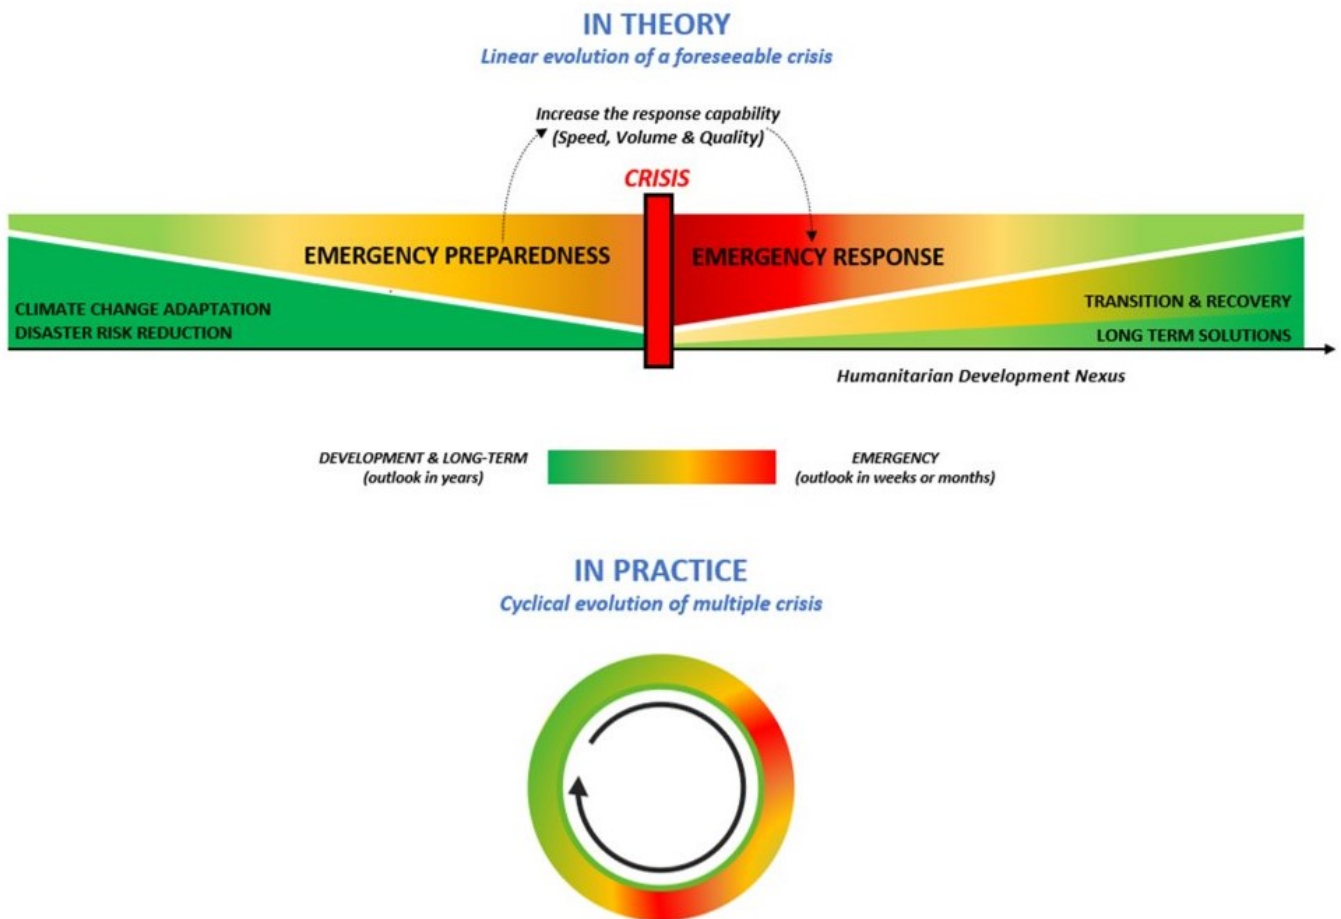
IN THEORY
Linear evolution of a foreseeable crisis

Increase the response capability
(Speed, Volume & Quality)

CRISIS

EMERGENCY PREPAREDNESS

EMERGENCY RESPONSE

CLIMATE CHANGE ADAPTATION
DISASTER RISK REDUCTION

TRANSITION & RECOVERY
LONG TERM SOLUTIONS

Humanitarian Development Nexus

DEVELOPMENT & LONG-TERM
(outlook in years)

EMERGENCY
(outlook in weeks or months)

IN PRACTICE
Cyclical evolution of multiple crisis